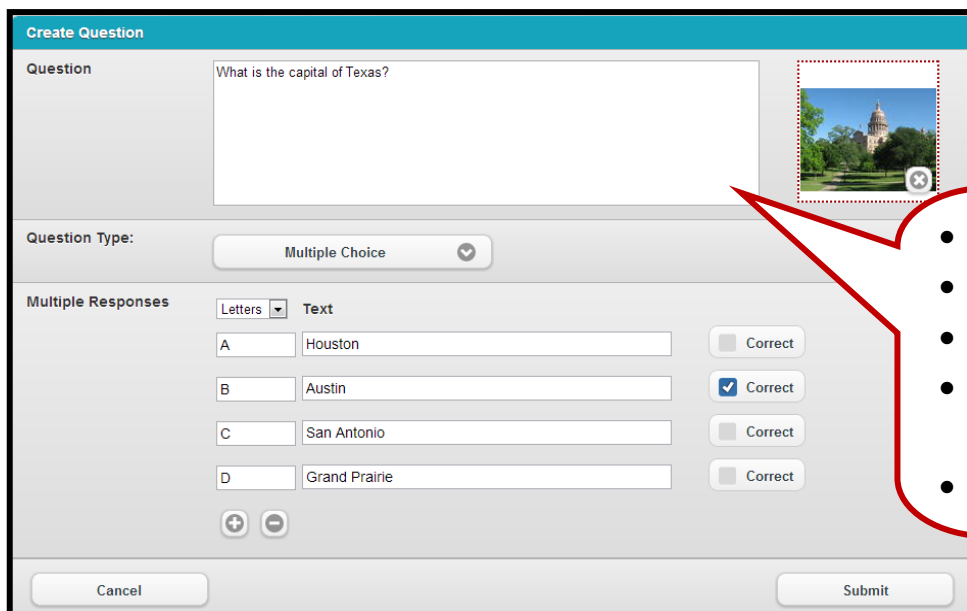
Create Question

Question

What is the capital of Texas?

Question Type:

Multiple Choice

Multiple Responses

Letters

Text

A

Houston

Correct

B

Austin

Correct

C

San Antonio

Correct

D

Grand Prairie

Correct

Cancel

Submit